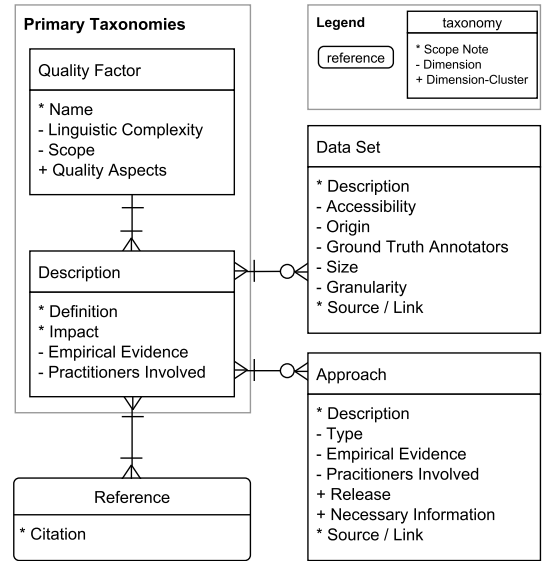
Primary Taxonomies

Quality Factor

* Name
- Linguistic Complexity
- Scope
+ Quality Aspects

Description

* Definition
* Impact
- Empirical Evidence
- Practitioners Involved

Reference

* Citation

Legend

reference

taxonomy

* Scope Note
- Dimension
+ Dimension-Cluster

Data Set

* Description
- Accessibility
- Origin
- Ground Truth Annotators
- Size
- Granularity
* Source / Link

Approach

* Description
- Type
- Empirical Evidence
- Pracitioners Involved
+ Release
+ Necessary Information
* Source / Link